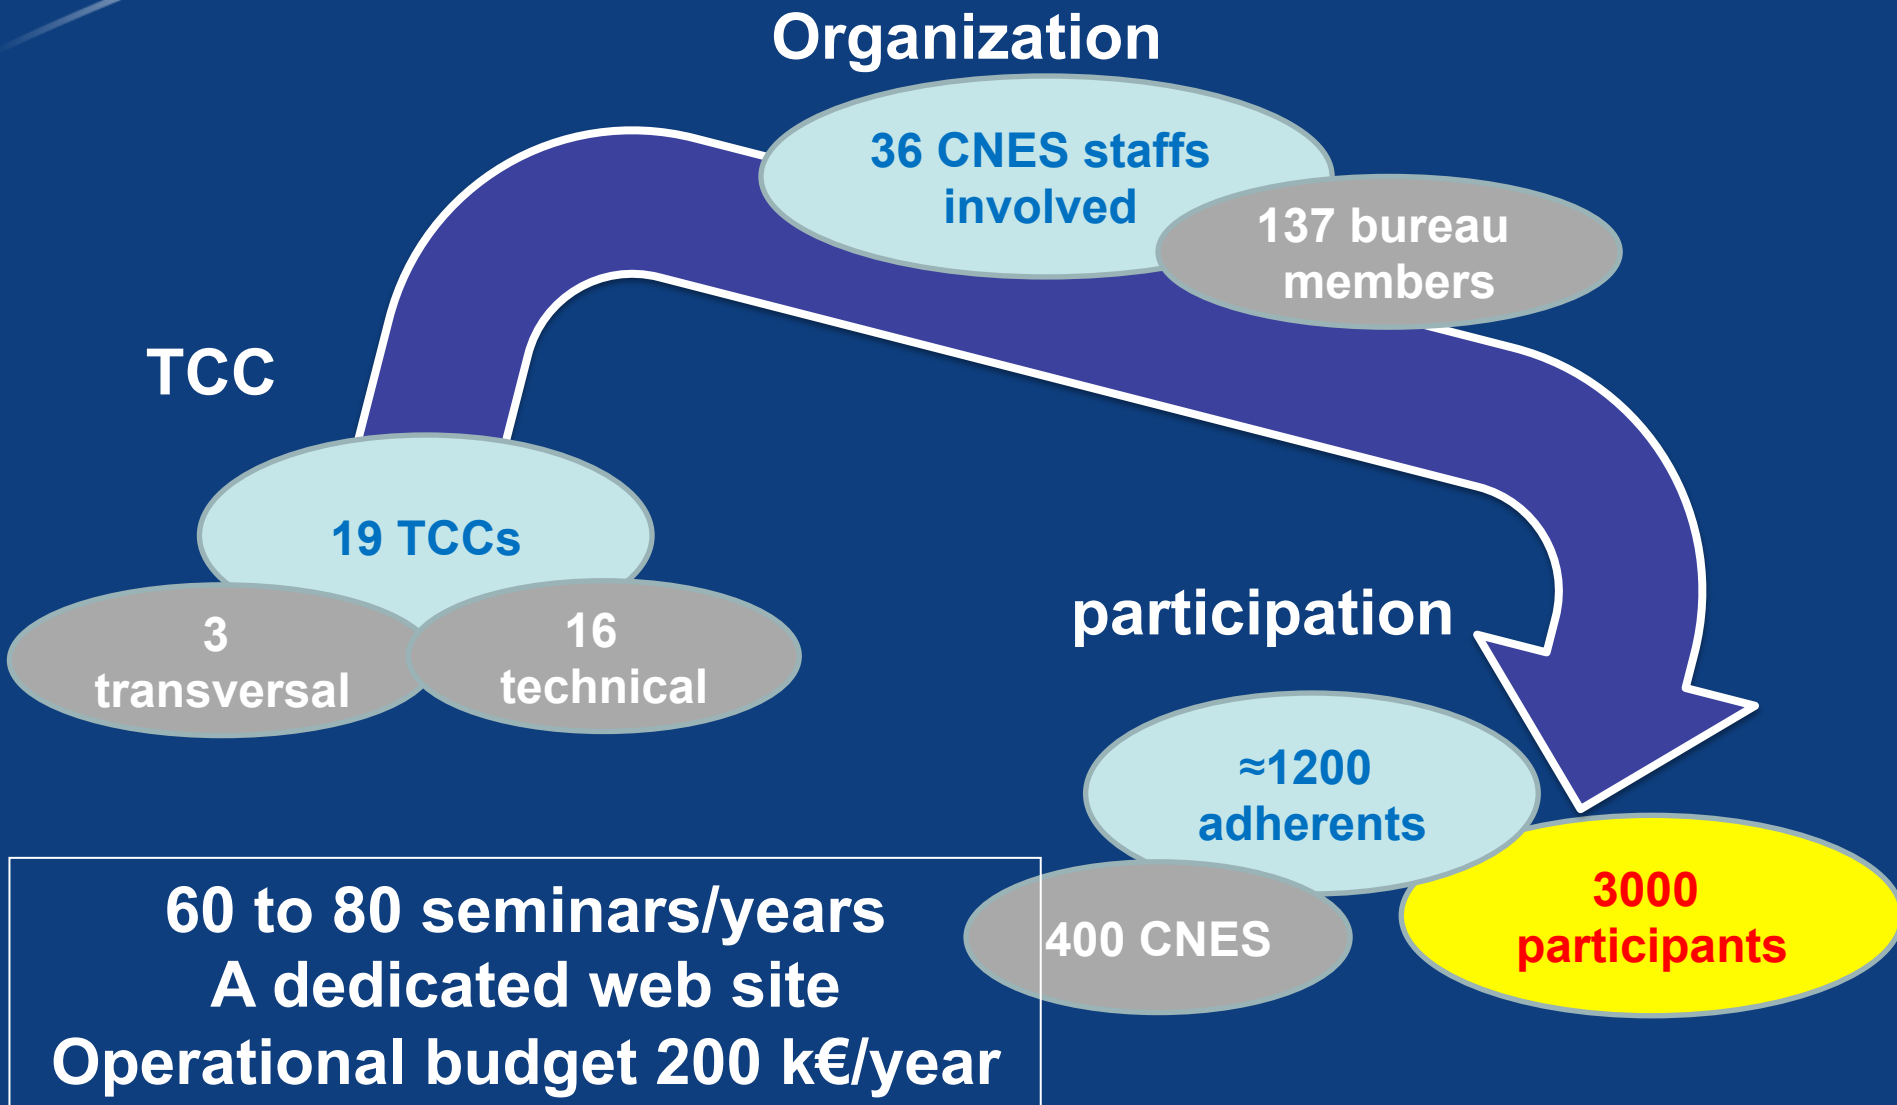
Organization

36 CNES staffs involved

137 bureau members

TCC

19 TCCs

3 transversal

16 technical

participation

≈1200 adherents

400 CNES

3000 participants

60 to 80 seminars/years
A dedicated web site
Operational budget 200 k€/year